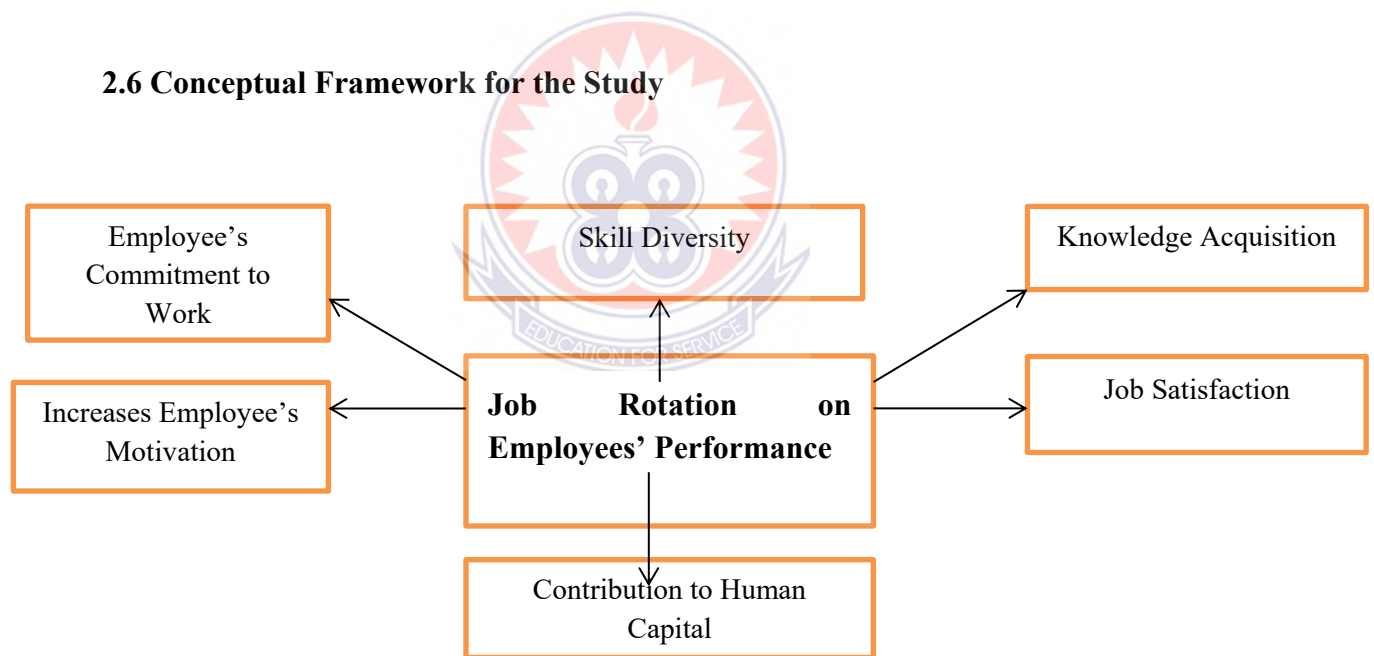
2.6 Conceptual Framework for the Study

Employee's Commitment to Work

Skill Diversity

Knowledge Acquisition

Increases Employee's Motivation

Job Rotation on Employees' Performance

Job Satisfaction

Contribution to Human Capital

EDUCATION FOR SERVICE